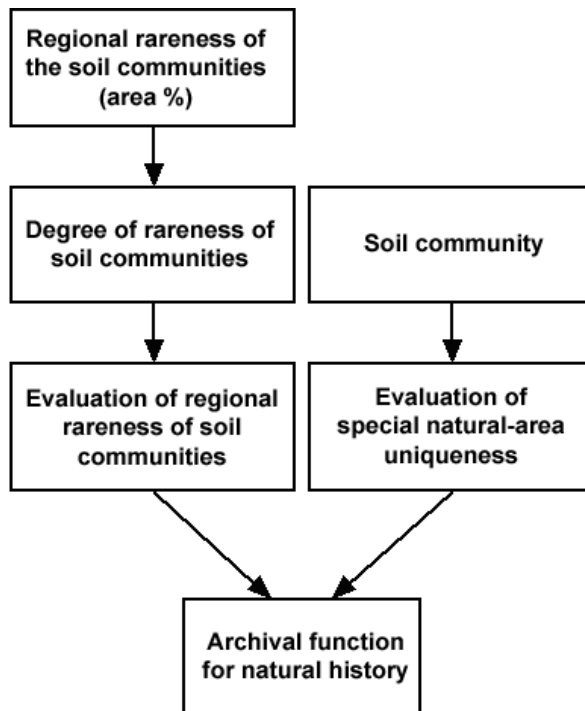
Regional rareness of the soil communities (area %)

Degree of rareness of soil communities

Soil community

Evaluation of regional rareness of soil communities

Evaluation of special natural-area uniqueness

Archival function for natural history